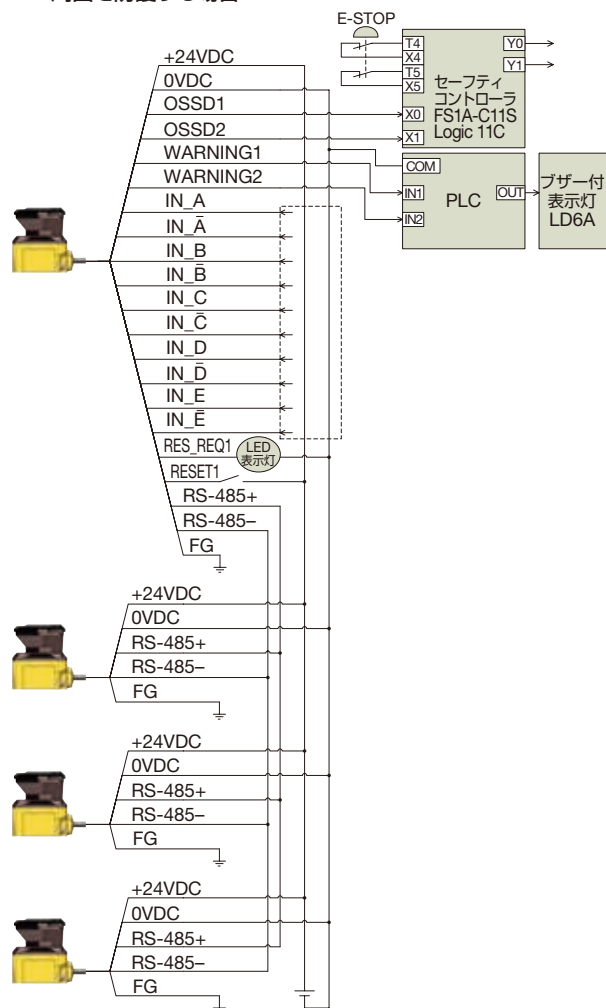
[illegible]

E-STOP

T4
X4
T5
X5
Y0
Y1
セーフティ
コントローラ
FS1A-C11S
Logic 11C
X0
X1

+24VDC
0VDC
OSSD1
OSSD2
WARNING1
WARNING2
IN_A
IN_$\bar{A}$
IN_B
IN_$\bar{B}$
IN_C
IN_$\bar{C}$
IN_D
IN_$\bar{D}$
IN_E
IN_$\bar{E}$
RES_REQ1
LED
表示灯
RESET1
RS-485+
RS-485–
FG

COM
IN1
IN2
PLC
OUT
ブザー付
表示灯
LD6A

+24VDC
0VDC
RS-485+
RS-485–
FG

+24VDC
0VDC
RS-485+
RS-485–
FG

+24VDC
0VDC
RS-485+
RS-485–
FG